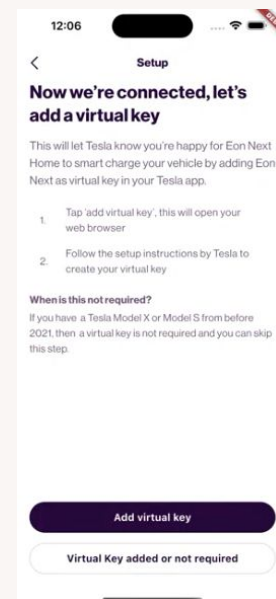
12:06

<

Setup

Now we're connected, let's add a virtual key

This will let Tesla know you're happy for Eon Next Home to smart charge your vehicle by adding Eon Next as virtual key in your Tesla app.

1. Tap 'add virtual key', this will open your web browser

2. Follow the setup instructions by Tesla to create your virtual key

When is this not required?

If you have a Tesla Model X or Model S from before 2021, then a virtual key is not required and you can skip this step.

Add virtual key

Virtual Key added or not required